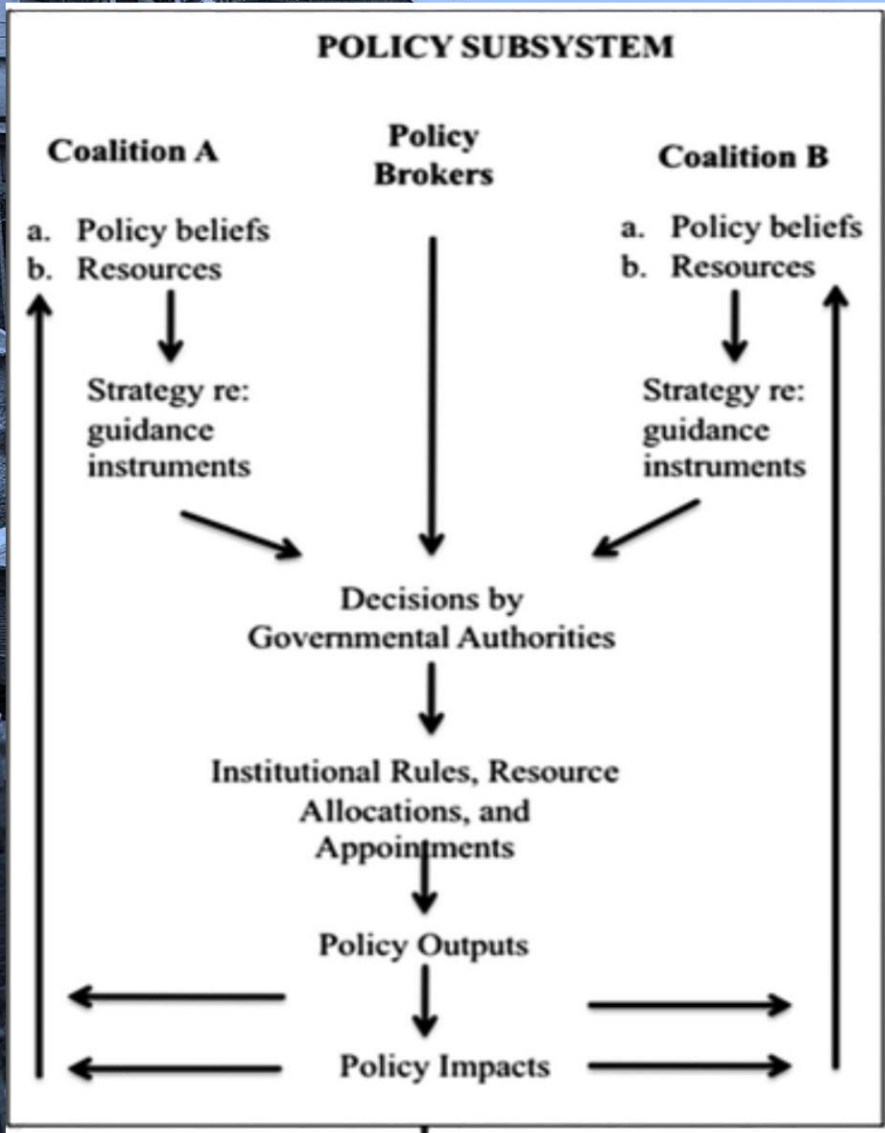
POLICY SUBSYSTEM

Coalition A

a. Policy beliefs
b. Resources

Strategy re: guidance instruments

Policy Brokers

Coalition B

a. Policy beliefs
b. Resources

Strategy re: guidance instruments

Decisions by Governmental Authorities

Institutional Rules, Resource Allocations, and Appointments

Policy Outputs

Policy Impacts